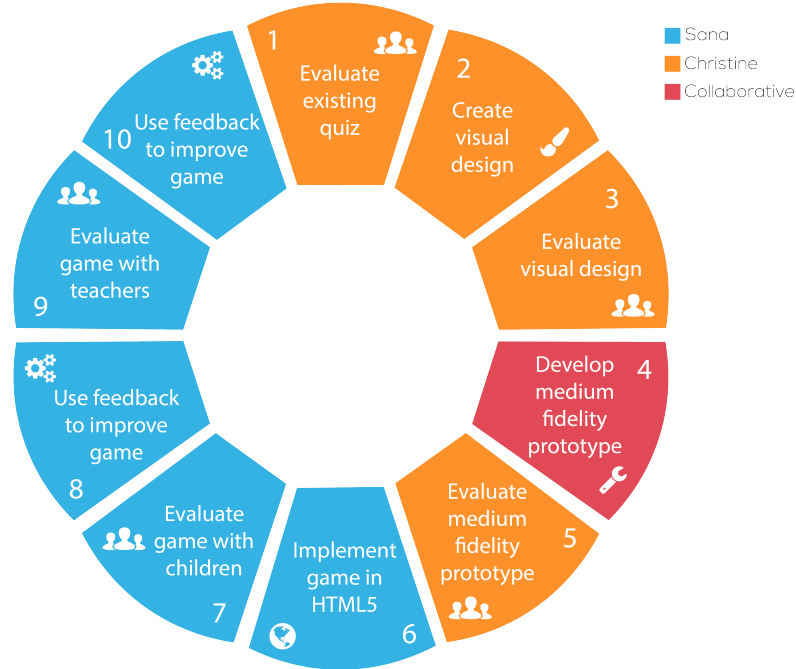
Sana
Christine
Collaborative

1
Evaluate existing quiz

2
Create visual design

3
Evaluate visual design

4
Develop medium fidelity prototype

5
Evaluate medium fidelity prototype

6
Implement game in HTML5

7
Evaluate game with children

8
Use feedback to improve game

9
Evaluate game with teachers

10
Use feedback to improve game